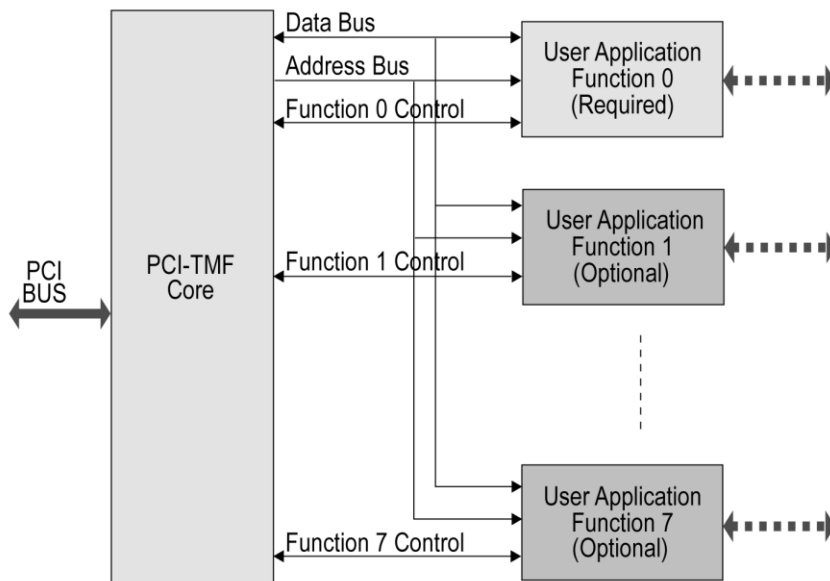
PCI BUS

PCI-TMF Core

Data Bus

Address Bus

Function 0 Control

Function 1 Control

Function 7 Control

User Application Function 0 (Required)

User Application Function 1 (Optional)

User Application Function 7 (Optional)